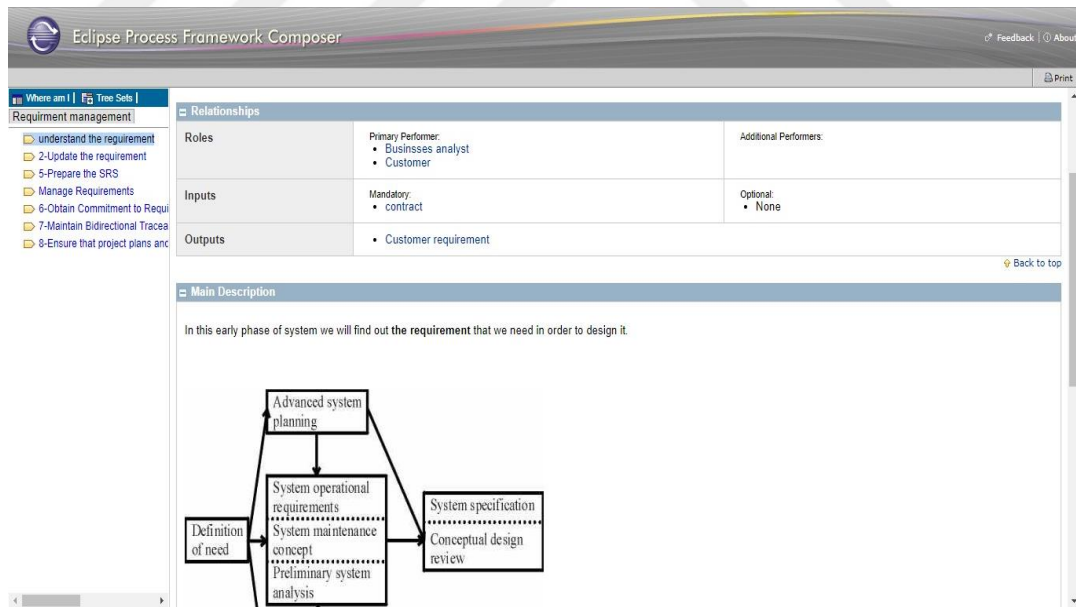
Eclipse Process Framework Composer

Feedback | About

Print

Where am I | Tree Sets |

Requirment management

understand the requirement
2-Update the requirement
5-Prepare the SRS
Manage Requirements
6-Obtain Commitment to Requi
7-Maintain Bidirectional Tracea
8-Ensure that project plans and

Relationships

| Roles | Primary Performer: • Businsses analyst • Customer | Additional Performers: |
|---|---|---|
| Inputs | Mandatory: • contract | Optional: • None |
| Outputs | • Customer requirement | |

Back to top

Main Description

In this early phase of system we will find out **the requirement** that we need in order to design it.

Advanced system planning

System operational requirements

System maintenance concept

Preliminary system analysis

Definition of need

System specification

Conceptual design review